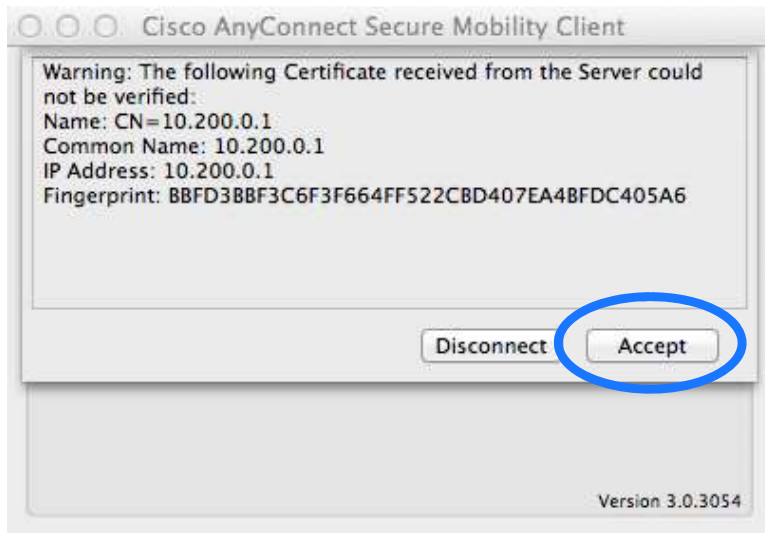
Cisco AnyConnect Secure Mobility Client

Warning: The following Certificate received from the Server could not be verified:
Name: CN=10.200.0.1
Common Name: 10.200.0.1
IP Address: 10.200.0.1
Fingerprint: BBFD3BBF3C6F3F664FF522CBD407EA4BFDC405A6

Disconnect

Accept

Version 3.0.3054